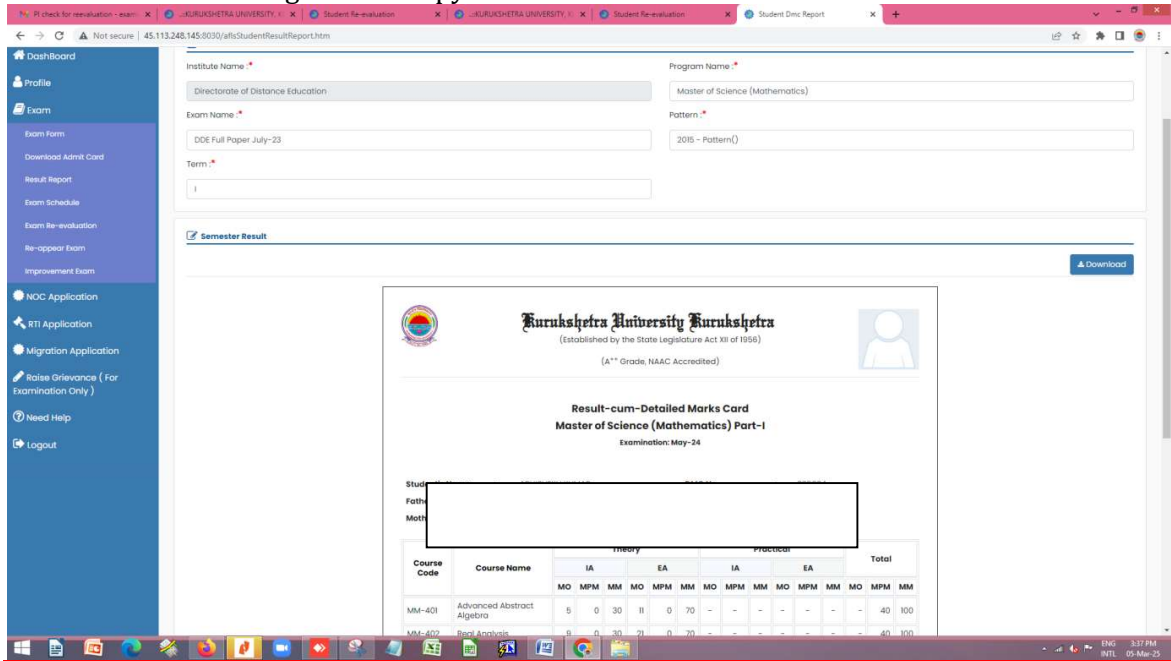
PI check for reevaluation - exam | KURUKSHETRA UNIVERSITY | Student Re-evaluation | KURUKSHETRA UNIVERSITY | Student Re-evaluation | Student Dmc Report

Not secure | 45.113.248.145:8030/afisStudentResultReport.htm

DashBoard
Profile
Exam
Exam Form
Download Admit Card
Result Report
Exam Schedule
Exam Re-evaluation
Re-appear Exam
Improvement Exam
NOC Application
RTI Application
Migration Application
Raise Grievance ( For Examination Only )
Need Help
Logout

Institute Name :*
Directorate of Distance Education
Program Name :*
Master of Science (Mathematics)
Exam Name :*
DDE Full Paper July-23
Pattern :*
2015 - Pattern()
Term :*
I

Semester Result

Download

Kurukshetra University Kurukshetra
(Established by the State Legislature Act XII of 1956)
(A++ Grade, NAAC Accredited)

Result-cum-Detailed Marks Card
Master of Science (Mathematics) Part-I
Examination: May-24

Stud
Fath
Moth

| Course Code | Course Name | Theory IA MO | MPM | MM | Theory EA MO | MPM | MM | Practical IA MO | MPM | MM | Practical EA MO | MPM | MM | Total MO | MPM | MM |
|---|---|---|---|---|---|---|---|---|---|---|---|---|---|---|---|---|
| MM-401 | Advanced Abstract Algebra | 5 | 0 | 30 | 11 | 0 | 70 | - | - | - | - | - | - | - | 40 | 100 |
| MM-402 | Real Analysis | 9 | 0 | 30 | 21 | 0 | 70 | - | - | - | - | - | - | - | 40 | 100 |

ENG INTL 3:37 PM 05-Mar-25